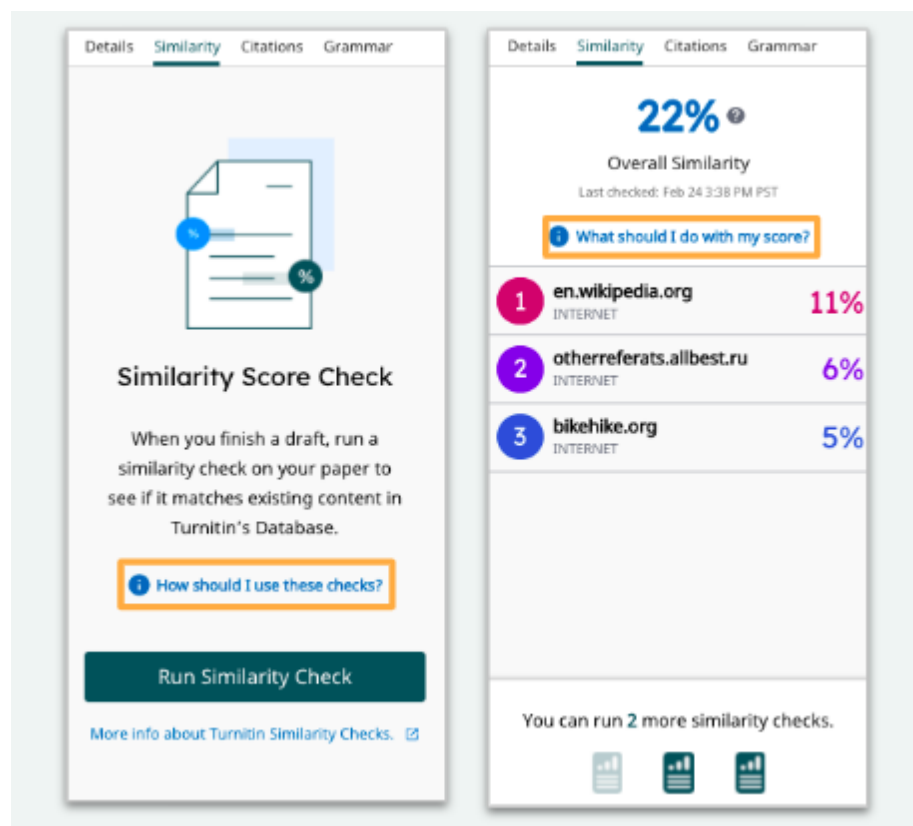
Details Similarity Citations Grammar

%

%

Similarity Score Check

When you finish a draft, run a similarity check on your paper to see if it matches existing content in Turnitin's Database.

How should I use these checks?

Run Similarity Check

More info about Turnitin Similarity Checks.

Details Similarity Citations Grammar

22%

Overall Similarity

Last checked: Feb 24 3:38 PM PST

What should I do with my score?

1 en.wikipedia.org INTERNET 11%

2 otherreferats.allbest.ru INTERNET 6%

3 bikehike.org INTERNET 5%

You can run 2 more similarity checks.